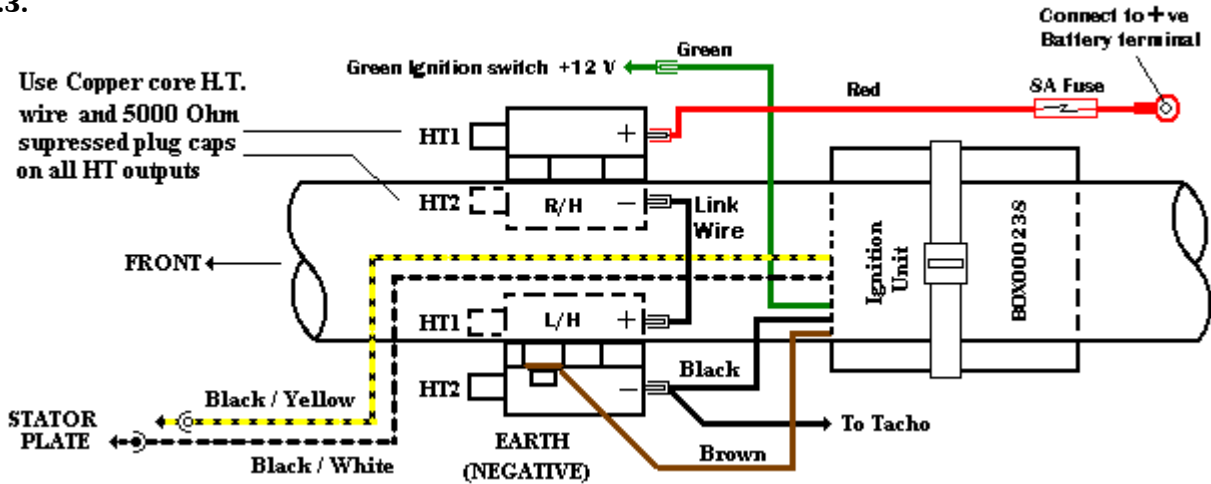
.3.

Connect to + ve Battery terminal

Green

Green Ignition switch +12 V

Red

8A Fuse

Use Copper core H.T. wire and 5000 Ohm supressed plug caps on all HT outputs

HT1

+

HT2

R/H

−

Link Wire

Ignition Unit

BOX000238

FRONT

HT1

L/H

+

HT2

−

Black

STATOR PLATE

Black / Yellow

Black / White

EARTH (NEGATIVE)

To Tacho

Brown